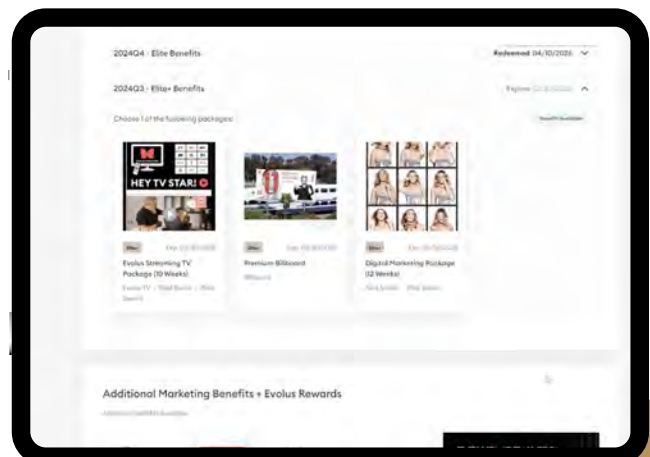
2024Q4 · Elite Benefits

Redeemed 04/10/2025

2024Q3 · Elite+ Benefits

Expires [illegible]

Choose 1 of the following packages:

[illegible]

HEY TV STAR!

Elite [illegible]

Evolus Streaming TV Package (10 Weeks)

Evolus TV · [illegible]

Elite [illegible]

Premium Billboard

Billboard

Elite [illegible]

Digital Marketing Package (12 Weeks)

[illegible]

Additional Marketing Benefits + Evolus Rewards

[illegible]